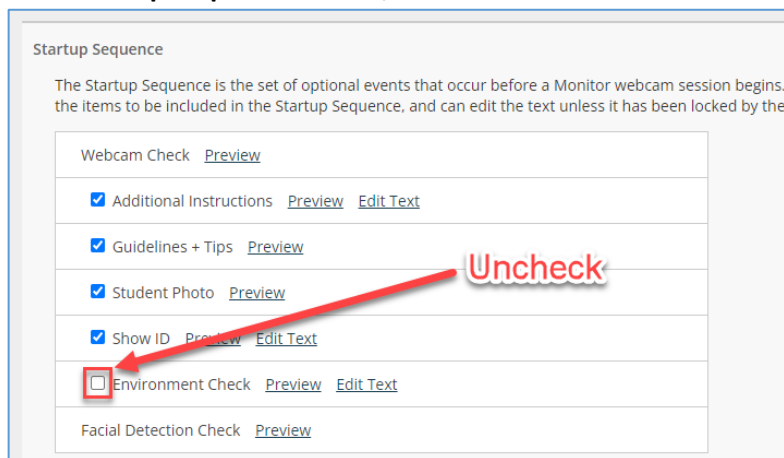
Startup Sequence

The Startup Sequence is the set of optional events that occur before a Monitor webcam session begins. the items to be included in the Startup Sequence, and can edit the text unless it has been locked by the

Webcam Check Preview

Additional Instructions Preview Edit Text

Guidelines + Tips Preview

Student Photo Preview

Show ID Preview Edit Text

Environment Check Preview Edit Text

Facial Detection Check Preview

Uncheck